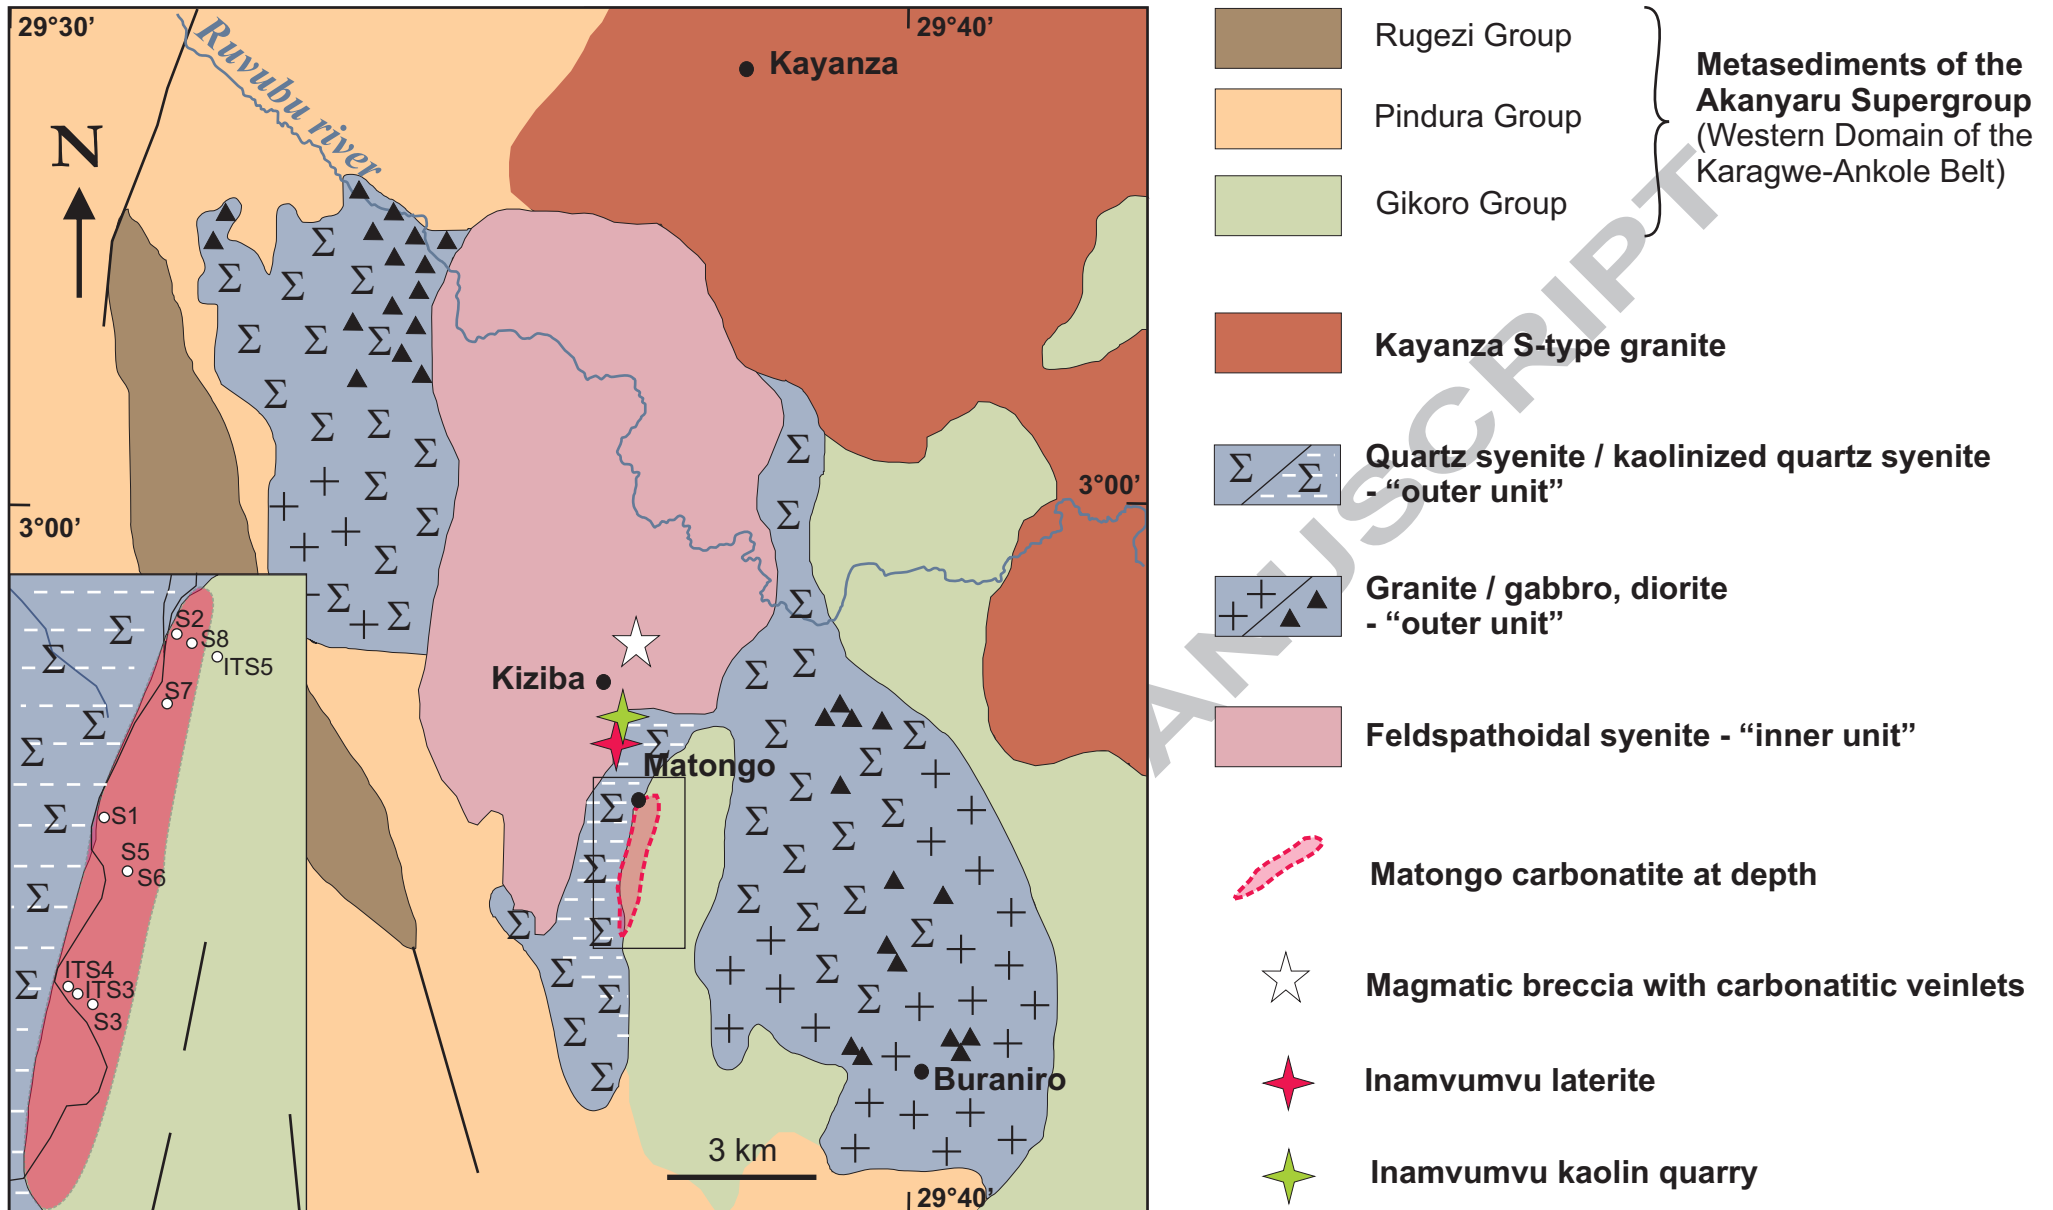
29°30'

29°40'

Ruvubu river

Kayanza

N

3°00'

3°00'

S2
S8
ITS5
S7
S1
S5
S6
ITS4
ITS3
S3

Kiziba

Matongo

Buraniro

3 km

29°40'

Rugezi Group

Pindura Group

Gikoro Group

Metasediments of the Akanyaru Supergroup (Western Domain of the Karagwe-Ankole Belt)

Kayanza S-type granite

Quartz syenite / kaolinized quartz syenite - "outer unit"

Granite / gabbro, diorite - "outer unit"

Feldspathoidal syenite - "inner unit"

Matongo carbonatite at depth

Magmatic breccia with carbonatitic veinlets

Inamvumvu laterite

Inamvumvu kaolin quarry

ANUSCRIPT